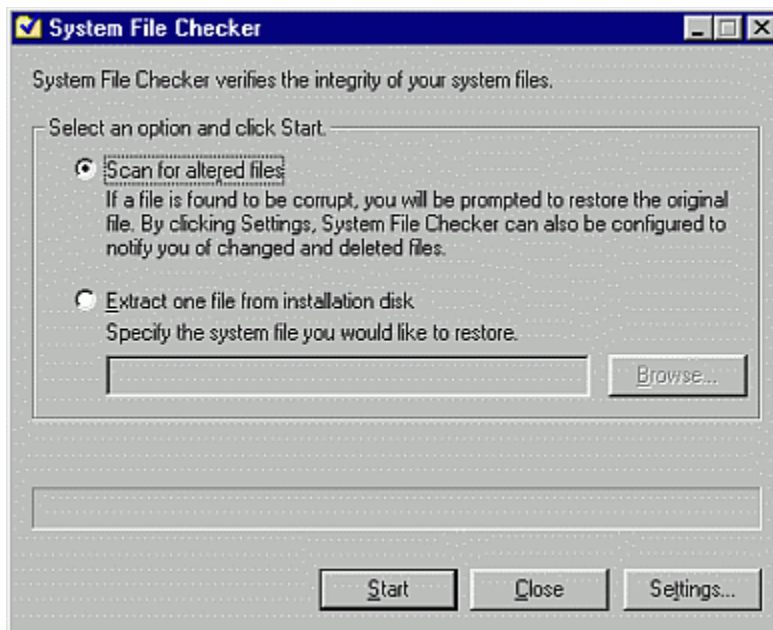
System File Checker

System File Checker verifies the integrity of your system files.

Select an option and click Start.

Scan for altered files

If a file is found to be corrupt, you will be prompted to restore the original file. By clicking Settings, System File Checker can also be configured to notify you of changed and deleted files.

Extract one file from installation disk

Specify the system file you would like to restore.

Browse...

Start

Close

Settings...